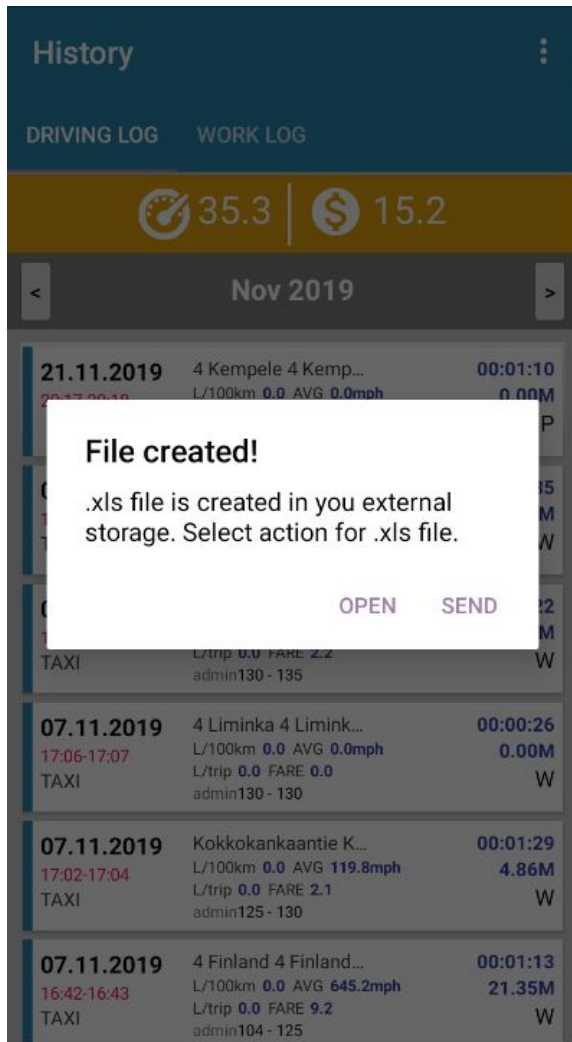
History

DRIVING LOG WORK LOG

35.3 | 15.2

<

Nov 2019

>

21.11.2019
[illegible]
4 Kempele 4 Kemp...
L/100km 0.0 AVG 0.0mph
00:01:10
0.00M
P

File created!

.xls file is created in you external storage. Select action for .xls file.

OPEN SEND

TAXI
L/trip 0.0 FARE 2.2
admin130 - 135
W

07.11.2019
17:06-17:07
TAXI
4 Liminka 4 Limink...
L/100km 0.0 AVG 0.0mph
L/trip 0.0 FARE 0.0
admin130 - 130
00:00:26
0.00M
W

07.11.2019
17:02-17:04
TAXI
Kokkokankaantie K...
L/100km 0.0 AVG 119.8mph
L/trip 0.0 FARE 2.1
admin125 - 130
00:01:29
4.86M
W

07.11.2019
16:42-16:43
TAXI
4 Finland 4 Finland...
L/100km 0.0 AVG 645.2mph
L/trip 0.0 FARE 9.2
admin104 - 125
00:01:13
21.35M
W